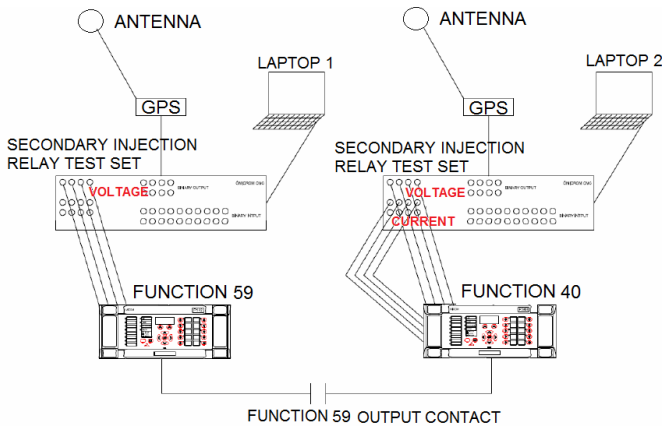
ANTENNA

GPS

LAPTOP 1

SECONDARY INJECTION RELAY TEST SET

VOLTAGE

BINARY OUTPUT

OMICRON CMC

BINARY INPUT

FUNCTION 59

ANTENNA

GPS

LAPTOP 2

SECONDARY INJECTION RELAY TEST SET

VOLTAGE

CURRENT

BINARY OUTPUT

OMICRON CMC

BINARY INPUT

FUNCTION 40

FUNCTION 59 OUTPUT CONTACT